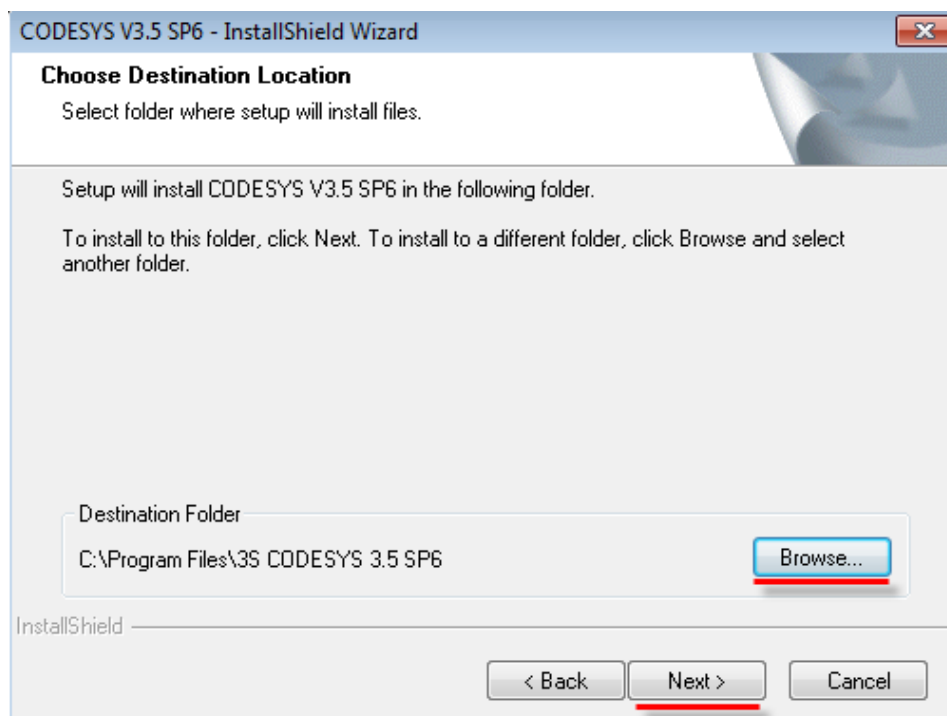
CODESYS V3.5 SP6 - InstallShield Wizard

Choose Destination Location

Select folder where setup will install files.

Setup will install CODESYS V3.5 SP6 in the following folder.

To install to this folder, click Next. To install to a different folder, click Browse and select another folder.

Destination Folder

C:\Program Files\3S CODESYS 3.5 SP6

Browse...

InstallShield

< Back

Next >

Cancel